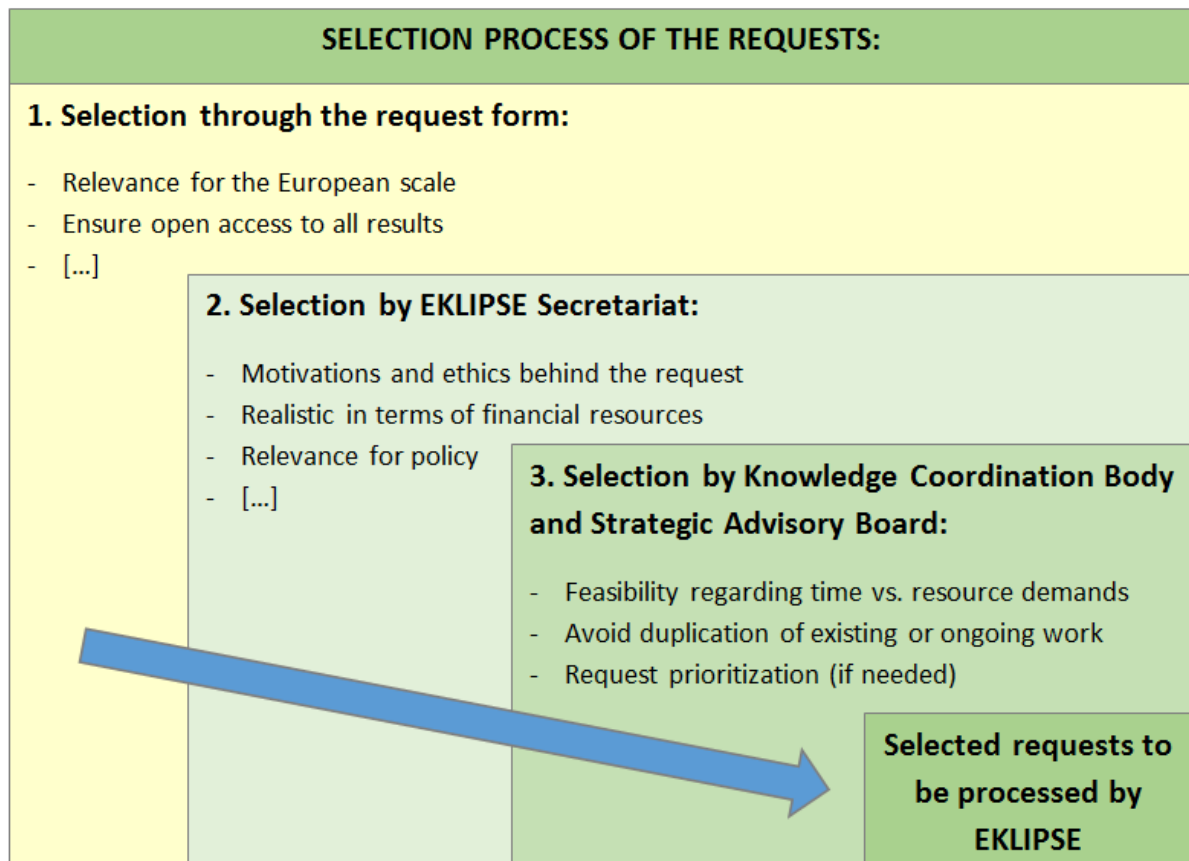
SELECTION PROCESS OF THE REQUESTS:

1. Selection through the request form:

- Relevance for the European scale
- Ensure open access to all results
- […]

2. Selection by EKLIPSE Secretariat:

- Motivations and ethics behind the request
- Realistic in terms of financial resources
- Relevance for policy
- […]

3. Selection by Knowledge Coordination Body and Strategic Advisory Board:

- Feasibility regarding time vs. resource demands
- Avoid duplication of existing or ongoing work
- Request prioritization (if needed)

Selected requests to be processed by EKLIPSE